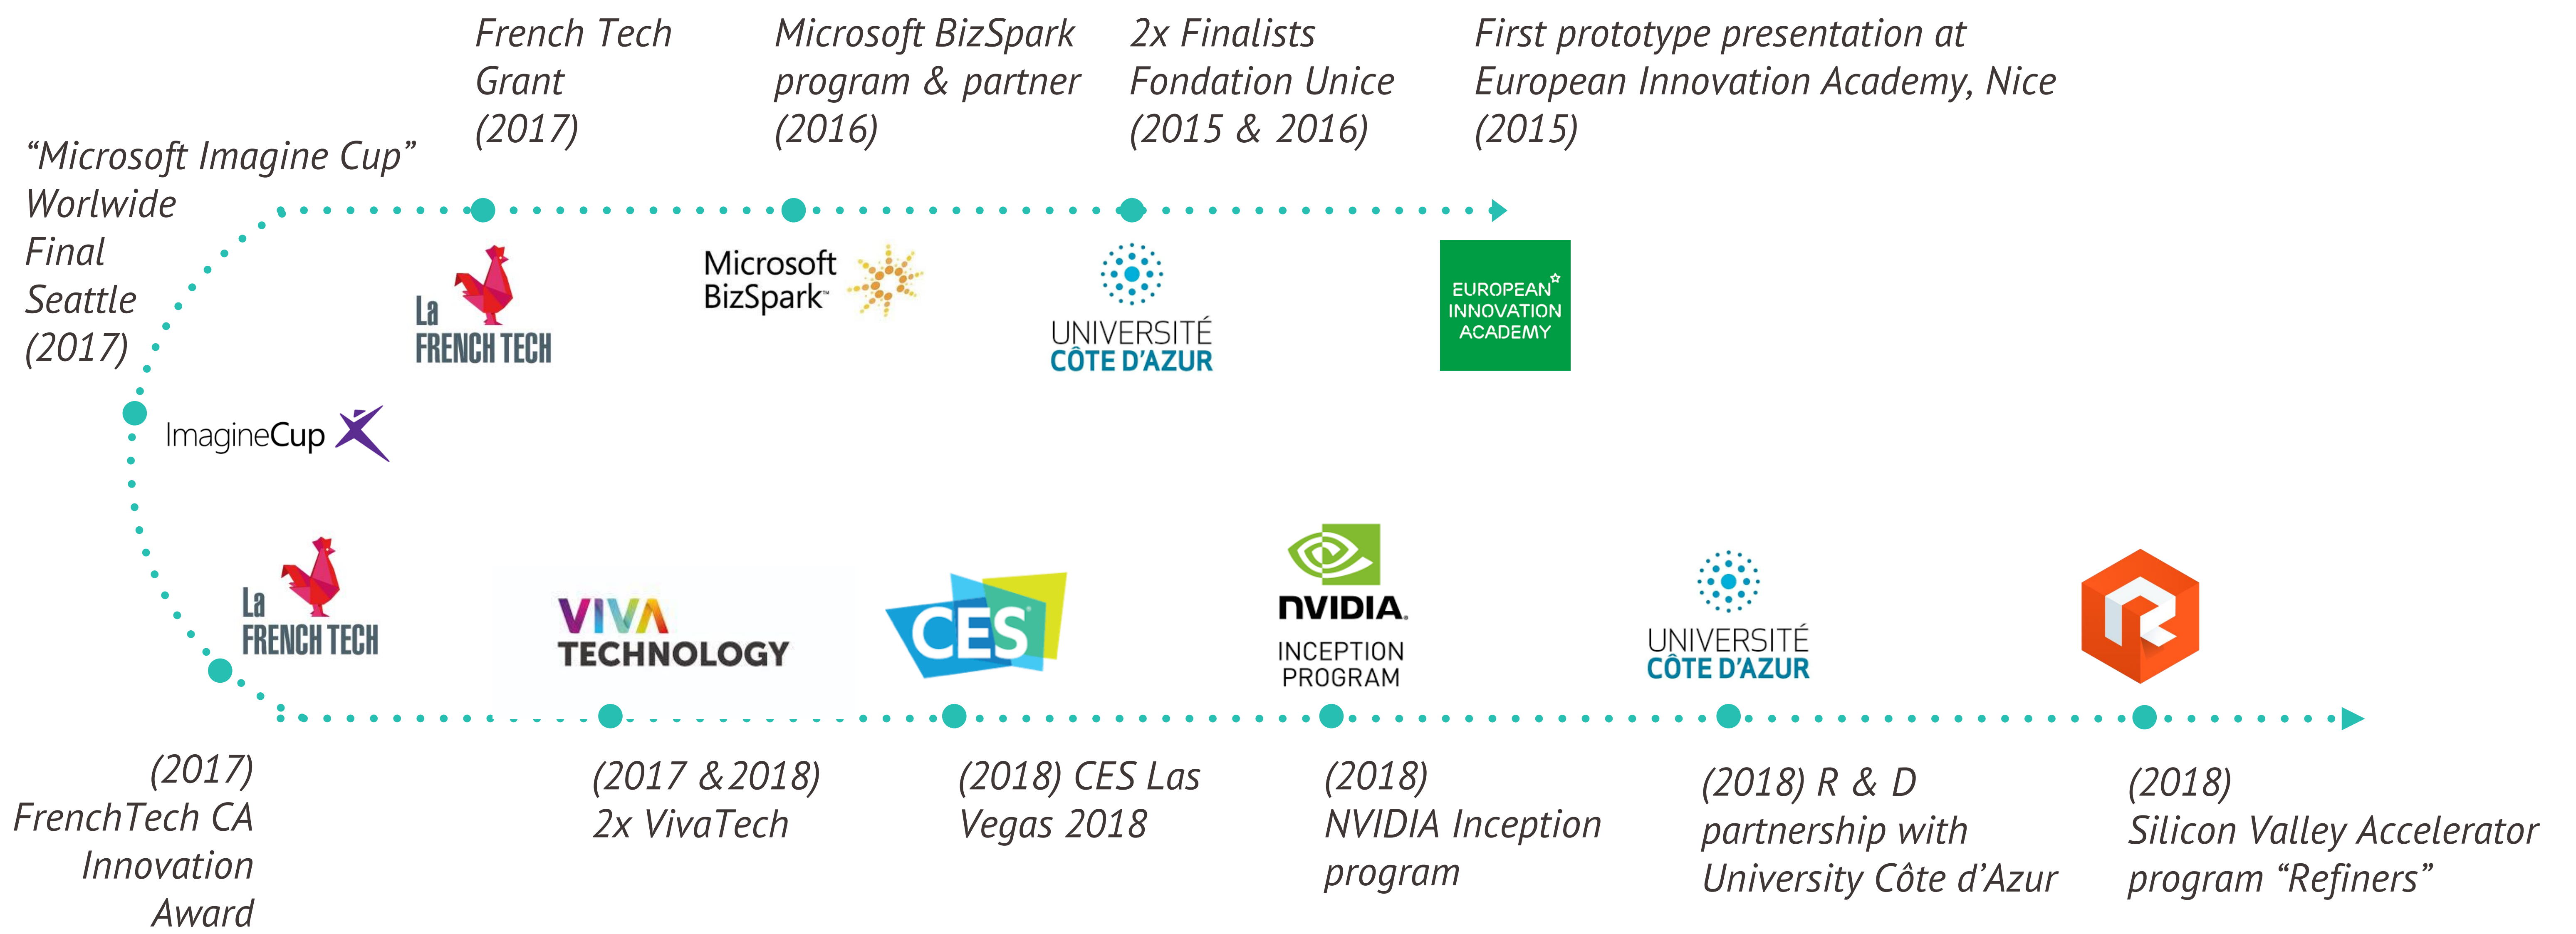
French Tech Grant (2017)

Microsoft BizSpark program & partner (2016)

2x Finalists Fondation Unice (2015 & 2016)

First prototype presentation at European Innovation Academy, Nice (2015)

“Microsoft Imagine Cup” Worlwide Final Seattle (2017)

La FRENCH TECH

Microsoft BizSpark

UNIVERSITÉ CÔTE D'AZUR

EUROPEAN INNOVATION ACADEMY

ImagineCup

La FRENCH TECH

VIVA TECHNOLOGY

CES

NVIDIA. INCEPTION PROGRAM

UNIVERSITÉ CÔTE D'AZUR

(2017) FrenchTech CA Innovation Award

(2017 & 2018) 2x VivaTech

(2018) CES Las Vegas 2018

(2018) NVIDIA Inception program

(2018) R & D partnership with University Côte d’Azur

(2018) Silicon Valley Accelerator program “Refiners”